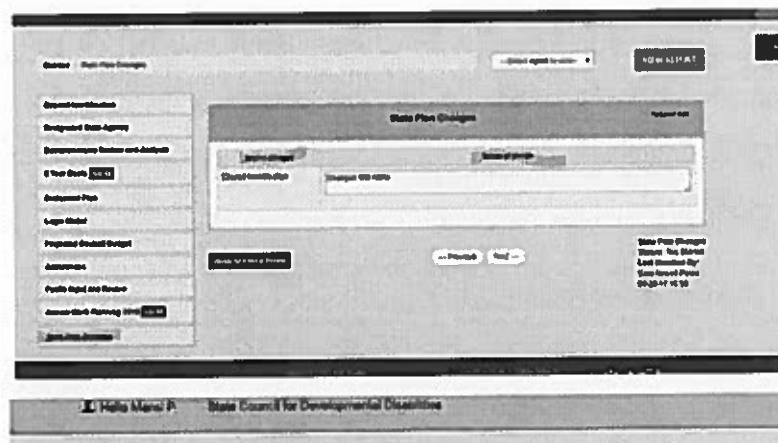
Overview State Plan Changes

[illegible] NEW ALERT

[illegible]

Designated State Agency

Comprehensive Review and Analysis

5 Year Goals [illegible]

Evaluation Plan

Logic Model

Projected Council Budget

Assurances

Public Input and Review

Annual Work Planning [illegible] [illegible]

State Plan Changes

State Plan Changes

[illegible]

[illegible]

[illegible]

Council Identification

Changes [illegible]

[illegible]

« Previous Next »

State Plan Changes Status: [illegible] Last Modified By: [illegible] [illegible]

Hello Mona P. State Council for Developmental Disabilities